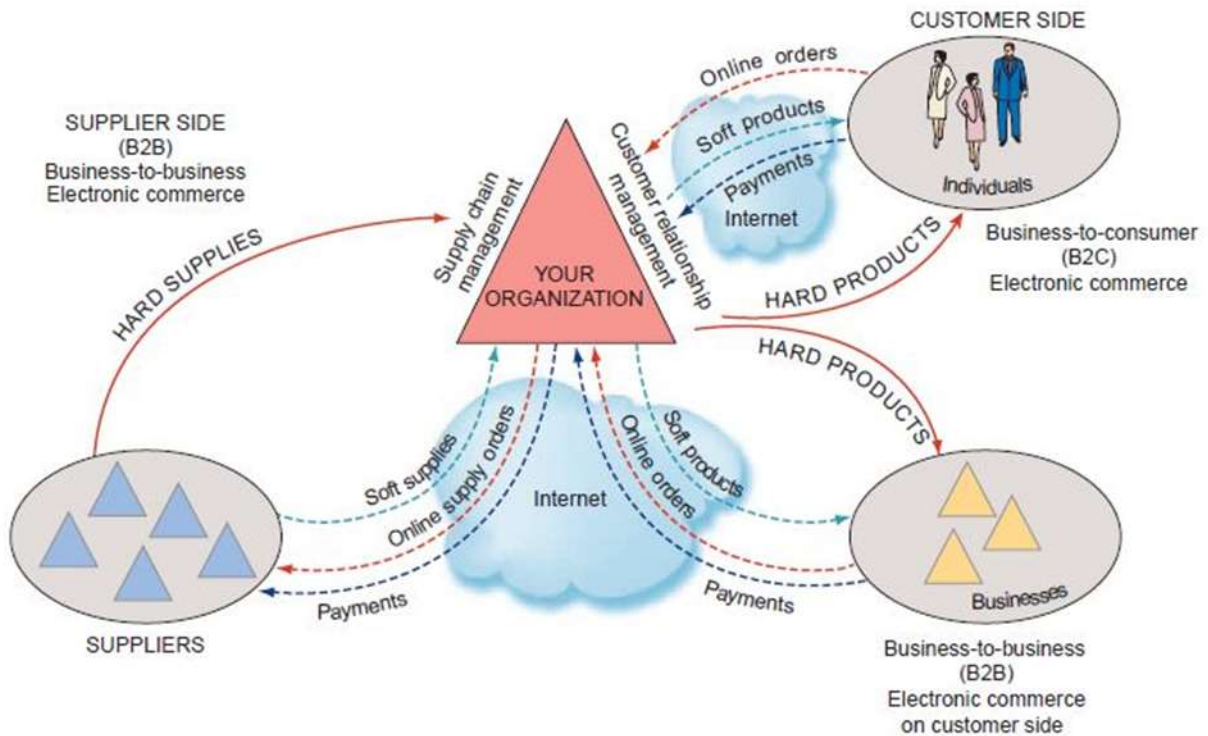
CUSTOMER SIDE

SUPPLIER SIDE
(B2B)
Business-to-business
Electronic commerce

Online orders

Soft products

Payments

Internet

Individuals

Customer relationship management

Supply chain management

YOUR ORGANIZATION

HARD SUPPLIES

HARD PRODUCTS

Business-to-consumer
(B2C)
Electronic commerce

HARD PRODUCTS

Soft supplies

Online supply orders

Internet

Online orders

Soft products

Payments

Payments

SUPPLIERS

Businesses

Business-to-business
(B2B)
Electronic commerce
on customer side